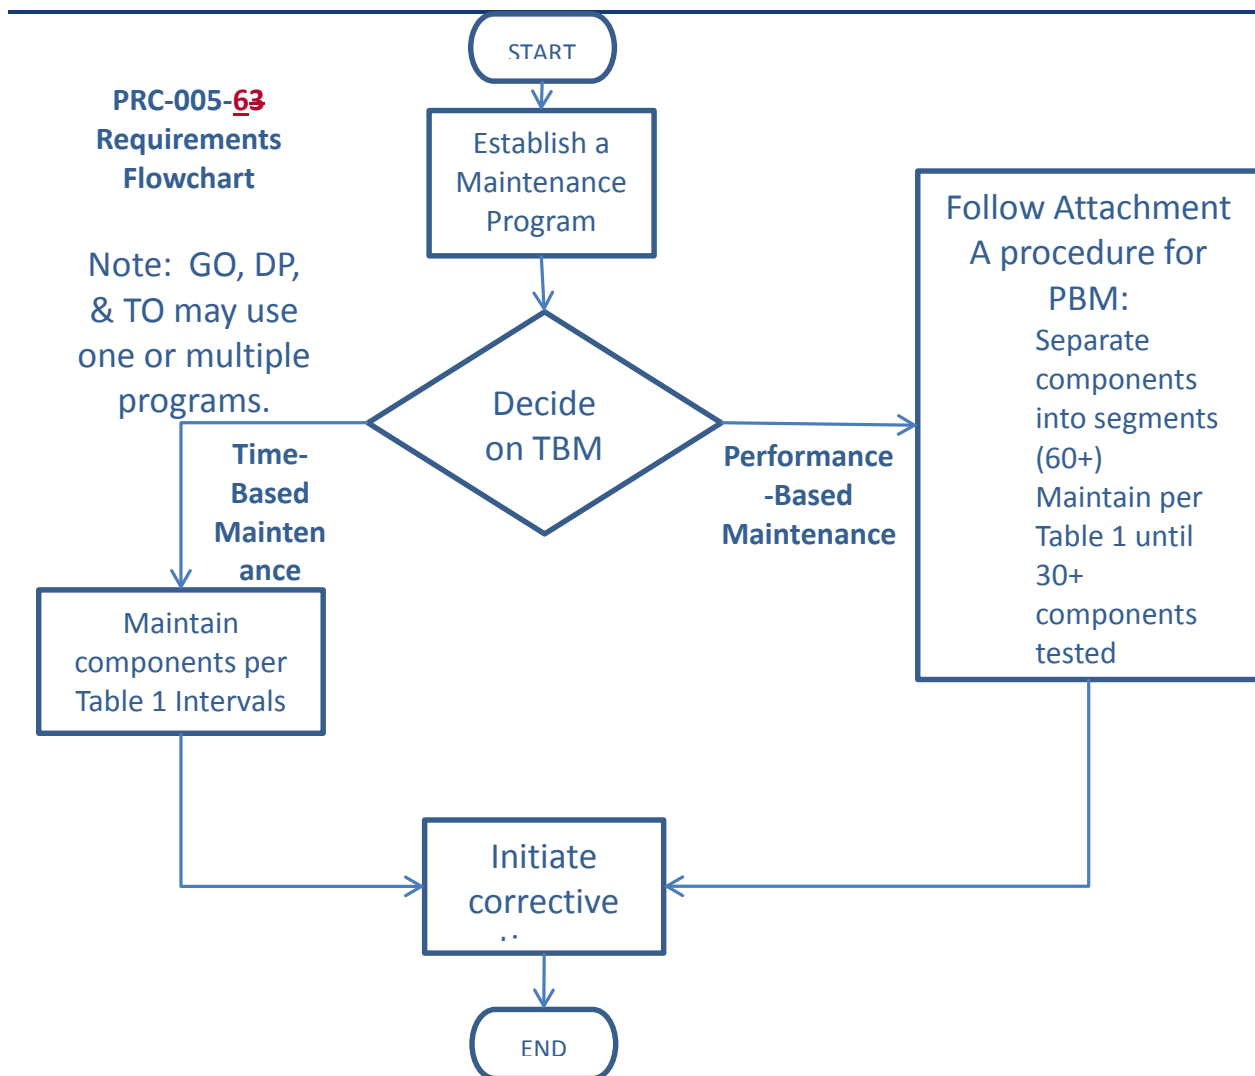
START

PRC-005-63
Requirements
Flowchart

Note: GO, DP, & TO may use one or multiple programs.

Establish a Maintenance Program

Decide on TBM

Time-Based Maintenance

Performance-Based Maintenance

Follow Attachment A procedure for PBM:
Separate components into segments (60+)
Maintain per Table 1 until 30+ components tested

Maintain components per Table 1 Intervals

Initiate corrective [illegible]

END